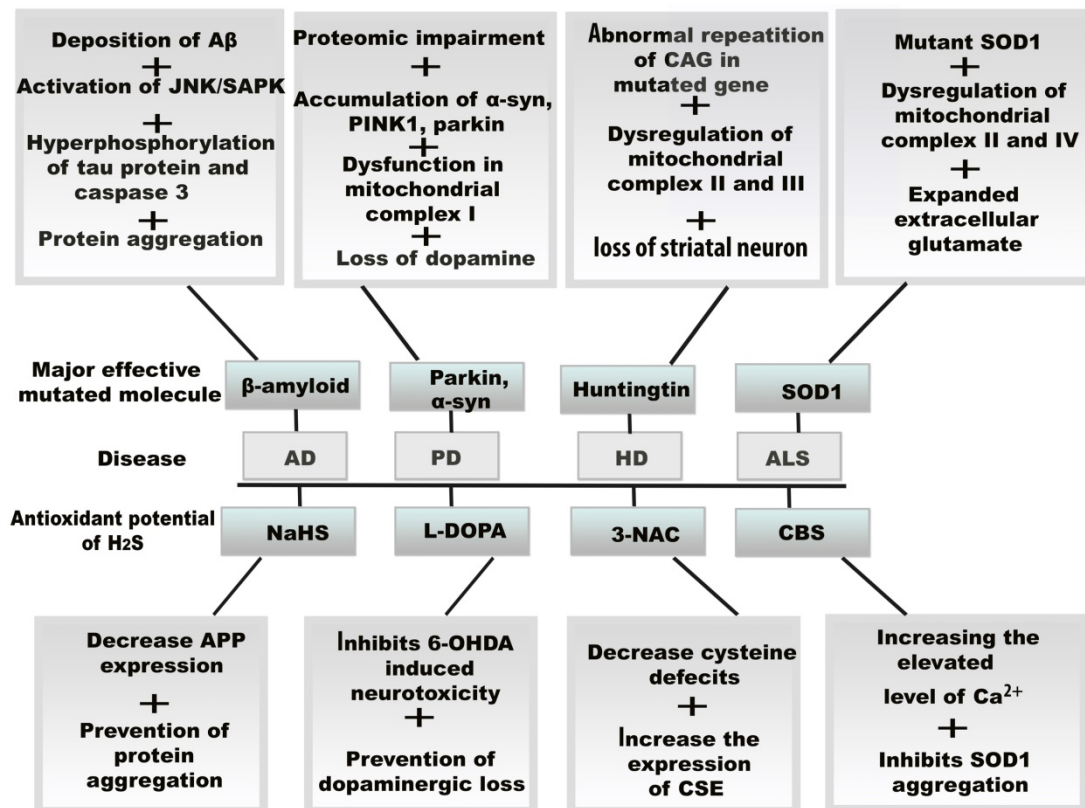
Deposition of Aβ
+
Activation of JNK/SAPK
+
Hyperphosphorylation of tau protein and caspase 3
+
Protein aggregation

Proteomic impairment
+
Accumulation of α-syn, PINK1, parkin
+
Dysfunction in mitochondrial complex I
+
Loss of dopamine

Abnormal repeatition of CAG in mutated gene
+
Dysregulation of mitochondrial complex II and III
+
loss of striatal neuron

Mutant SOD1
+
Dysregulation of mitochondrial complex II and IV
+
Expanded extracellular glutamate

Major effective mutated molecule
β-amyloid
Parkin, α-syn
Huntingtin
SOD1

Disease
AD
PD
HD
ALS

Antioxidant potential of $H_2S$
NaHS
L-DOPA
3-NAC
CBS

Decrease APP expression
+
Prevention of protein aggregation

Inhibits 6-OHDA induced neurotoxicity
+
Prevention of dopaminergic loss

Decrease cysteine defects
+
Increase the expression of CSE

Increasing the elevated level of $Ca^{2+}$
+
Inhibits SOD1 aggregation